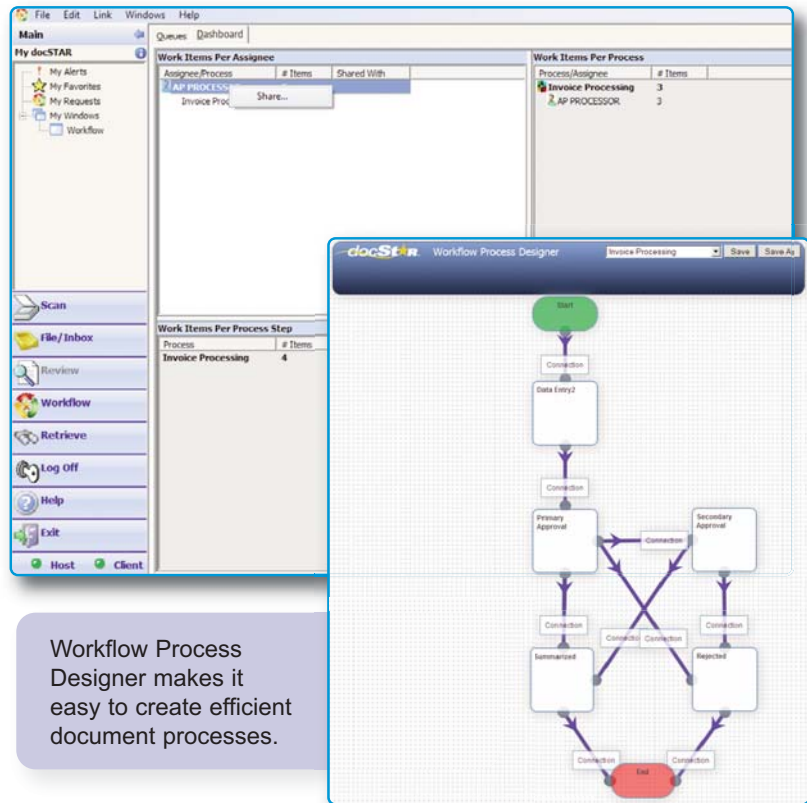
File Edit Link Windows Help

Main

My docSTAR

My Alerts
My Favorites
My Requests
My Windows
Workflow

Scan
File/Inbox
Review
Workflow
Retrieve
Log Off
Help
Exit
Host Client

Queues Dashboard

Work Items Per Assignee

| Assignee/Process | # Items | Shared With |
|---|---|---|
| AP PROCESS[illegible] | | |
| Invoice Proc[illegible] | | |

Share...

Work Items Per Process

| Process/Assignee | # Items |
|---|---|
| Invoice Processing | 3 |
| AP PROCESSOR | 3 |

Work Items Per Process Step

| Process | # Items |
|---|---|
| Invoice Processing | 4 |

docStar Workflow Process Designer Invoice Processing Save Save As

Start
Connection
Data Entry2
Connection
Primary Approval
Connection
Secondary Approval
Connection
Connection
Connection
Connection
Summarized
Rejected
Connection
Connection
End

Workflow Process Designer makes it easy to create efficient document processes.